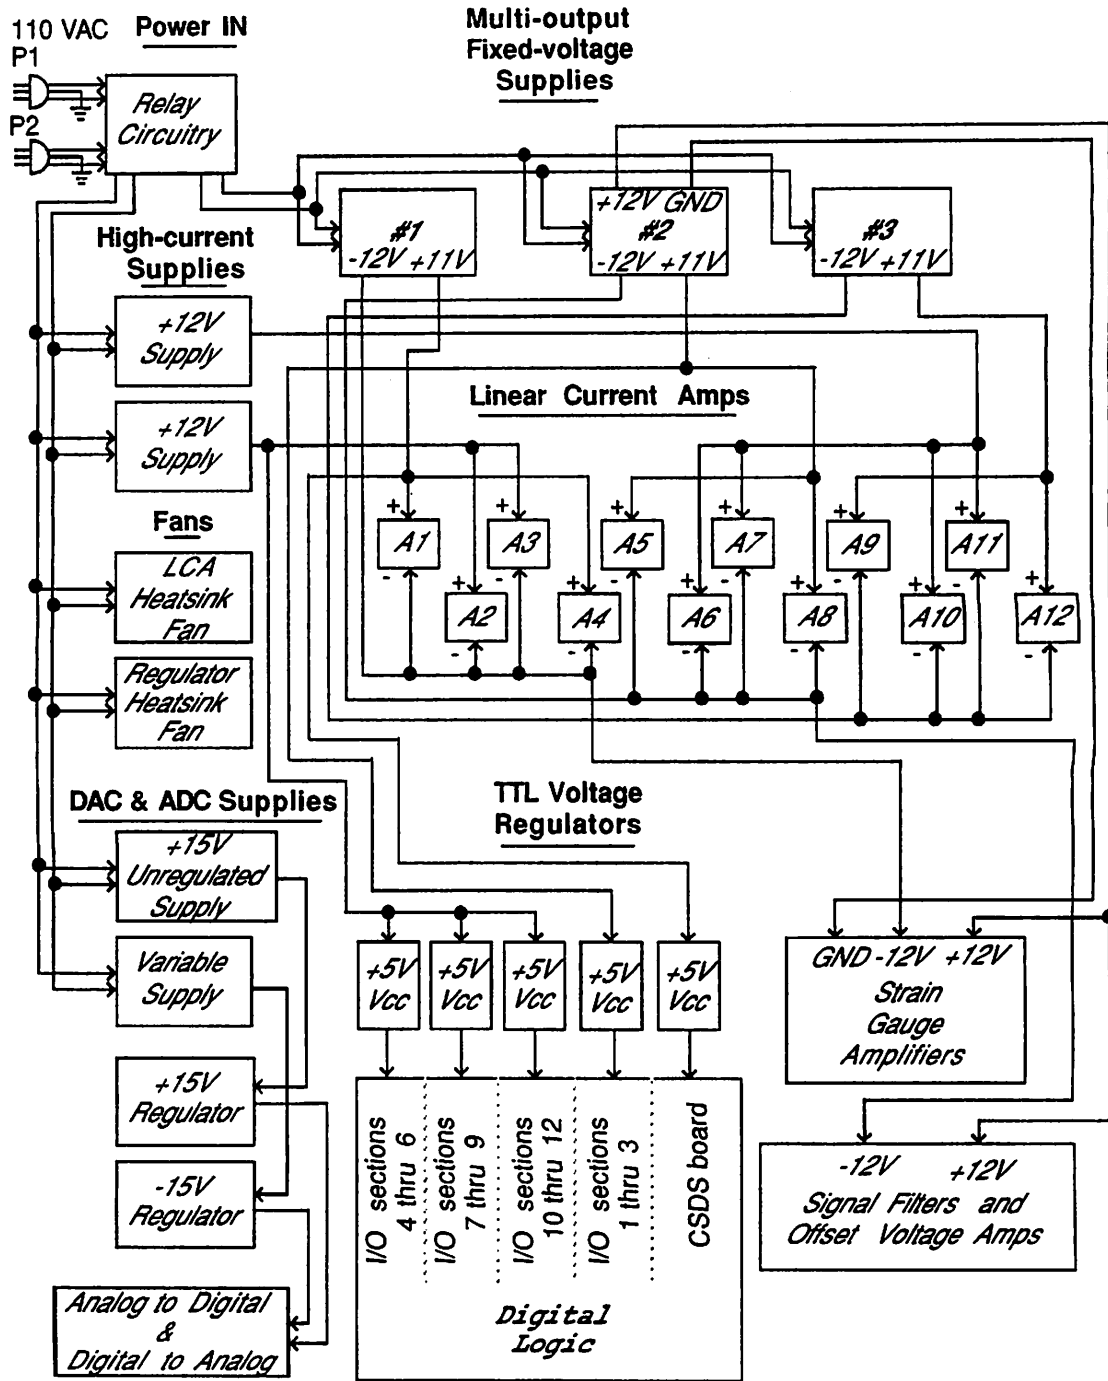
110 VAC
P1
P2
Power IN
Relay Circuitry

Multi-output Fixed-voltage Supplies

#1
-12V +11V

+12V GND
#2
-12V +11V

#3
-12V +11V

High-current Supplies
+12V Supply
+12V Supply

Linear Current Amps
A1
A2
A3
A4
A5
A6
A7
A8
A9
A10
A11
A12

Fans
LCA Heatsink Fan
Regulator Heatsink Fan

DAC & ADC Supplies
+15V Unregulated Supply
Variable Supply
+15V Regulator
-15V Regulator
Analog to Digital & Digital to Analog

TTL Voltage Regulators
+5V Vcc
+5V Vcc
+5V Vcc
+5V Vcc
+5V Vcc

I/O sections 4 thru 6
I/O sections 7 thru 9
I/O sections 10 thru 12
I/O sections 1 thru 3
CSDS board

Digital Logic

GND -12V +12V
Strain Gauge Amplifiers

-12V +12V
Signal Filters and Offset Voltage Amps